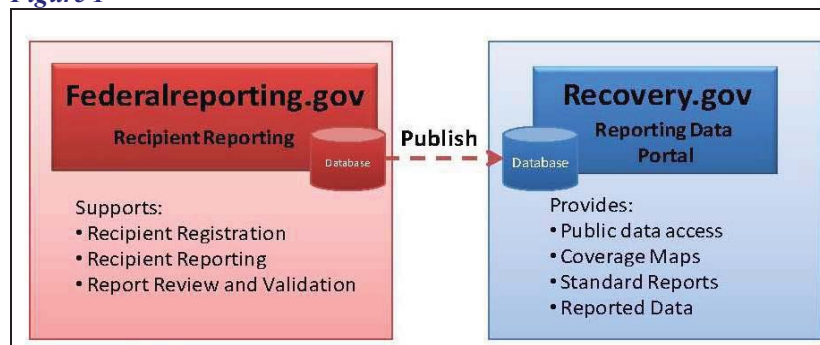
Figure 1

Federalreporting.gov
Recipient Reporting
Database

Supports:
• Recipient Registration
• Recipient Reporting
• Report Review and Validation

Publish

Recovery.gov
Reporting Data Portal
Database

Provides:
• Public data access
• Coverage Maps
• Standard Reports
• Reported Data